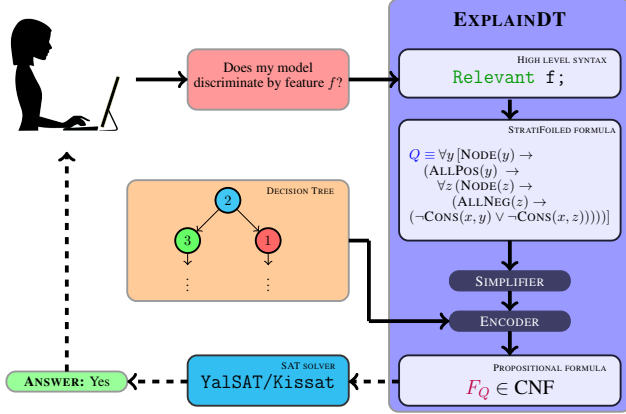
ExplainDT

Does my model discriminate by feature $f$?

High level syntax
Relevant f;

StratiFoiled formula
$Q \equiv \forall y\,[\textsc{Node}(y) \rightarrow (\textsc{AllPos}(y) \rightarrow \forall z\,(\textsc{Node}(z) \rightarrow (\textsc{AllNeg}(z) \rightarrow (\neg\textsc{Cons}(x,y) \vee \neg\textsc{Cons}(x,z)))))]$

Decision Tree
2
3
1
⋮
⋮

Simplifier

Encoder

Propositional formula
$F_Q \in$ CNF

SAT solver
YalSAT/Kissat

Answer: Yes